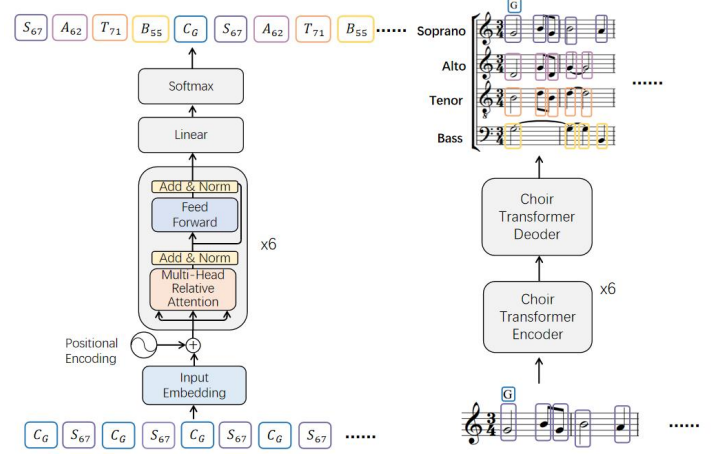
$S_{67}$ $A_{62}$ $T_{71}$ $B_{55}$ $C_G$ $S_{67}$ $A_{62}$ $T_{71}$ $B_{55}$ ......

Softmax

Linear

Add & Norm

Feed Forward

Add & Norm

Multi-Head Relative Attention

x6

Positional Encoding

Input Embedding

$C_G$ $S_{67}$ $C_G$ $S_{67}$ $C_G$ $S_{67}$ $C_G$ $S_{67}$ ......

G

Soprano

Alto

Tenor

Bass

......

Choir Transformer Deoder

Choir Transformer Encoder

x6

G

......